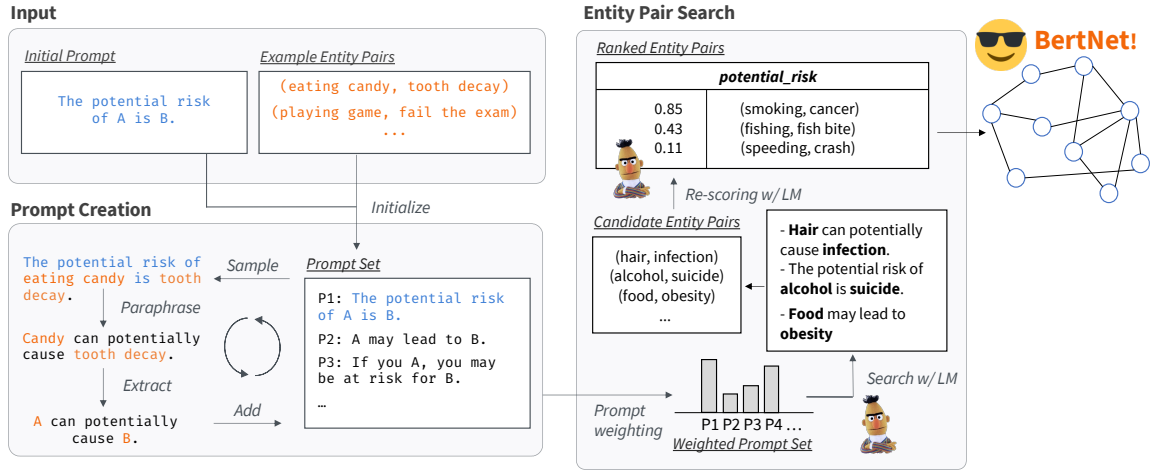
Input

Initial Prompt

The potential risk of A is B.

Example Entity Pairs

(eating candy, tooth decay)
(playing game, fail the exam)
...

Initialize

Prompt Creation

The potential risk of eating candy is tooth decay.

Sample

Paraphrase

Candy can potentially cause tooth decay.

Extract

A can potentially cause B.

Add

Prompt Set

P1: The potential risk of A is B.
P2: A may lead to B.
P3: If you A, you may be at risk for B.
…

Prompt weighting

P1 P2 P3 P4 …
Weighted Prompt Set

Entity Pair Search

Ranked Entity Pairs

| potential_risk | |
|---|---|
| 0.85 | (smoking, cancer) |
| 0.43 | (fishing, fish bite) |
| 0.11 | (speeding, crash) |

Re-scoring w/ LM

Candidate Entity Pairs

(hair, infection)
(alcohol, suicide)
(food, obesity)
...

- Hair can potentially cause infection.
- The potential risk of alcohol is suicide.
- Food may lead to obesity

Search w/ LM

BertNet!